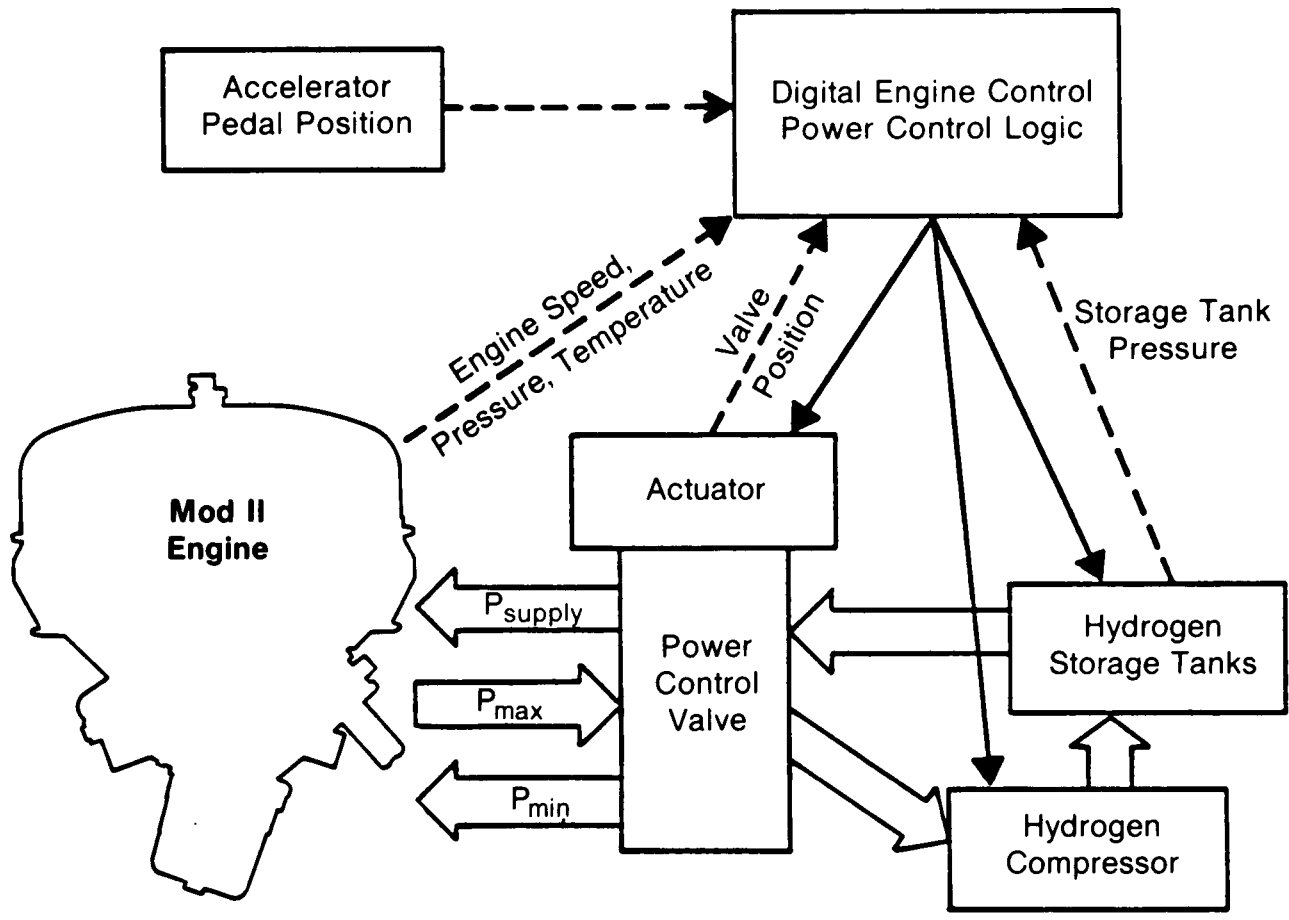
Accelerator Pedal Position

Digital Engine Control Power Control Logic

Engine Speed, Pressure, Temperature

Valve Position

Storage Tank Pressure

Mod II Engine

Actuator

$P_{supply}$

$P_{max}$

$P_{min}$

Power Control Valve

Hydrogen Storage Tanks

Hydrogen Compressor